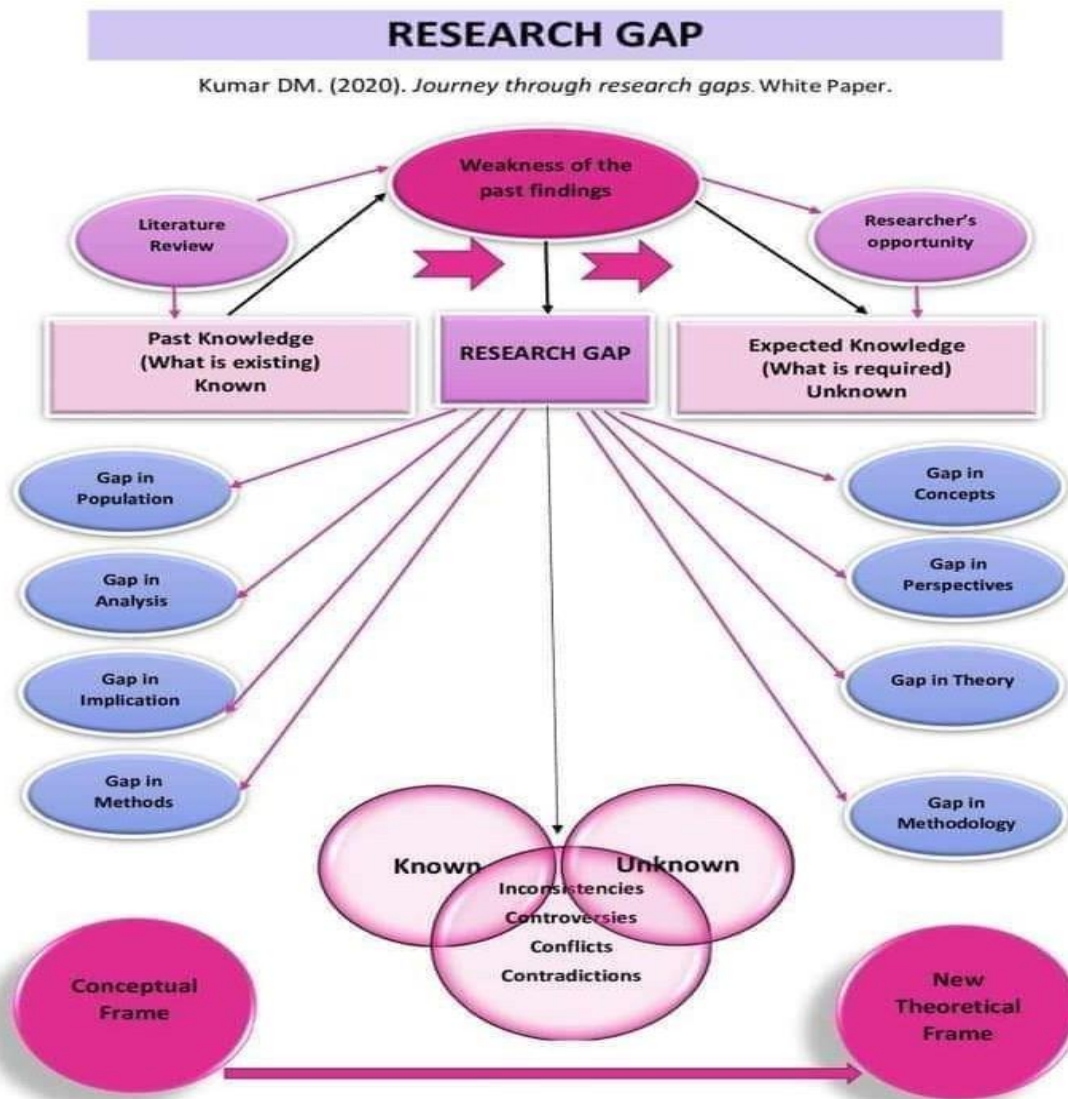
RESEARCH GAP

Kumar DM. (2020). *Journey through research gaps.* White Paper.

Weakness of the past findings

Literature Review

Researcher's opportunity

Past Knowledge (What is existing) Known

RESEARCH GAP

Expected Knowledge (What is required) Unknown

Gap in Population

Gap in Analysis

Gap in Implication

Gap in Methods

Gap in Concepts

Gap in Perspectives

Gap in Theory

Gap in Methodology

Known

Unknown

Inconsistencies
Controversies
Conflicts
Contradictions

Conceptual Frame

New Theoretical Frame